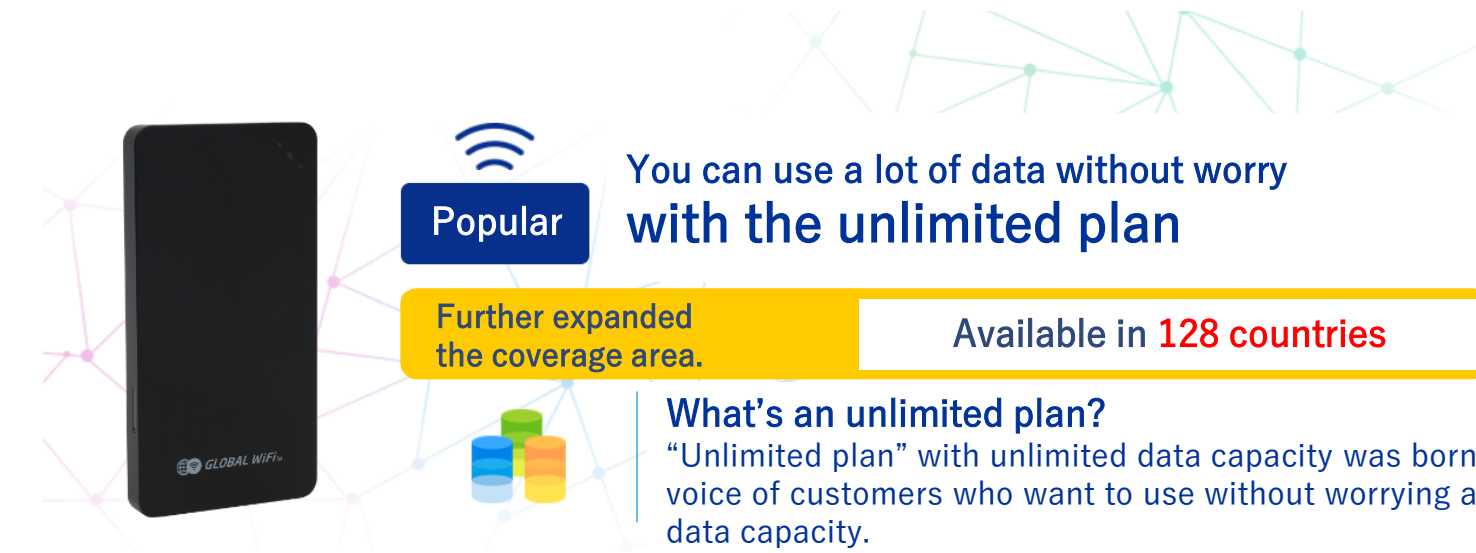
GLOBAL WiFi

Popular

You can use a lot of data without worry
with the unlimited plan

Further expanded the coverage area.

Available in 128 countries

What's an unlimited plan?
"Unlimited plan" with unlimited data capacity was born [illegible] voice of customers who want to use without worrying a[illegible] data capacity.